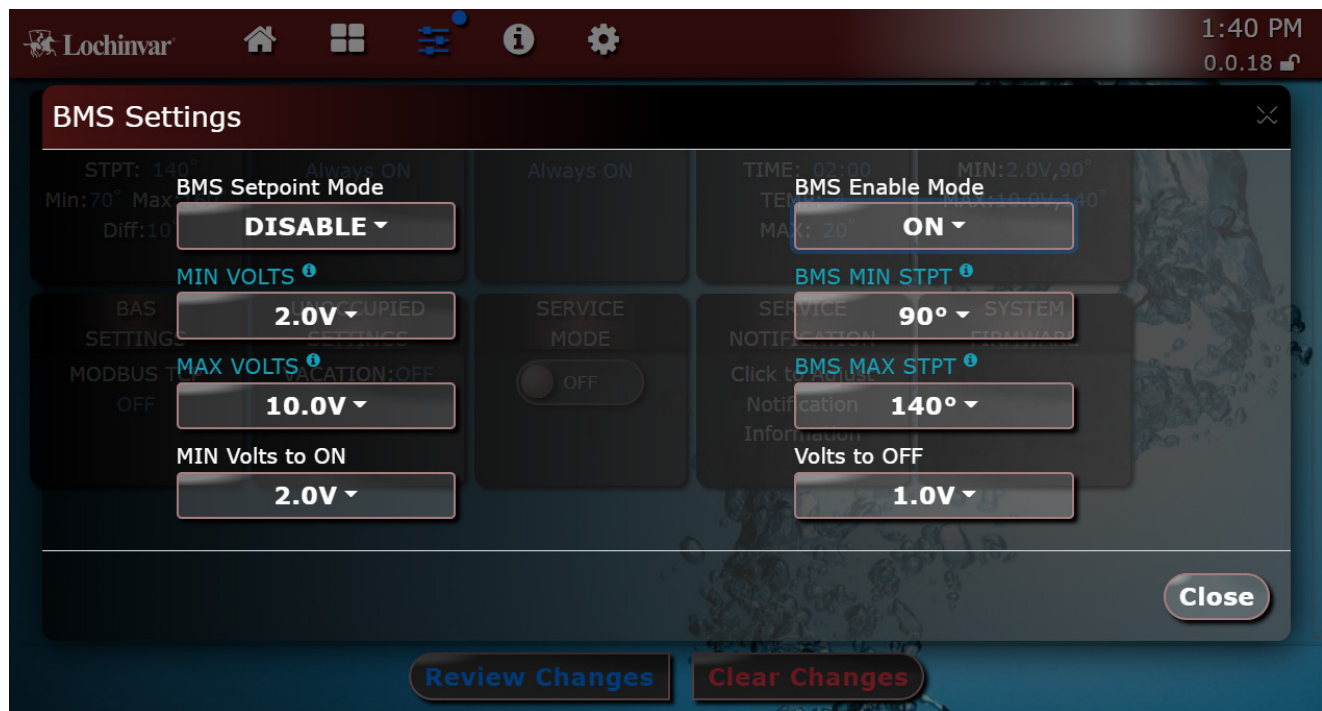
Lochinvar

1:40 PM
0.0.18

BMS Settings

BMS Setpoint Mode
DISABLE
MIN VOLTS
2.0V
MAX VOLTS
10.0V
MIN Volts to ON
2.0V

BMS Enable Mode
ON
BMS MIN STPT
90°
BMS MAX STPT
140°
Volts to OFF
1.0V

Close

Review Changes
Clear Changes